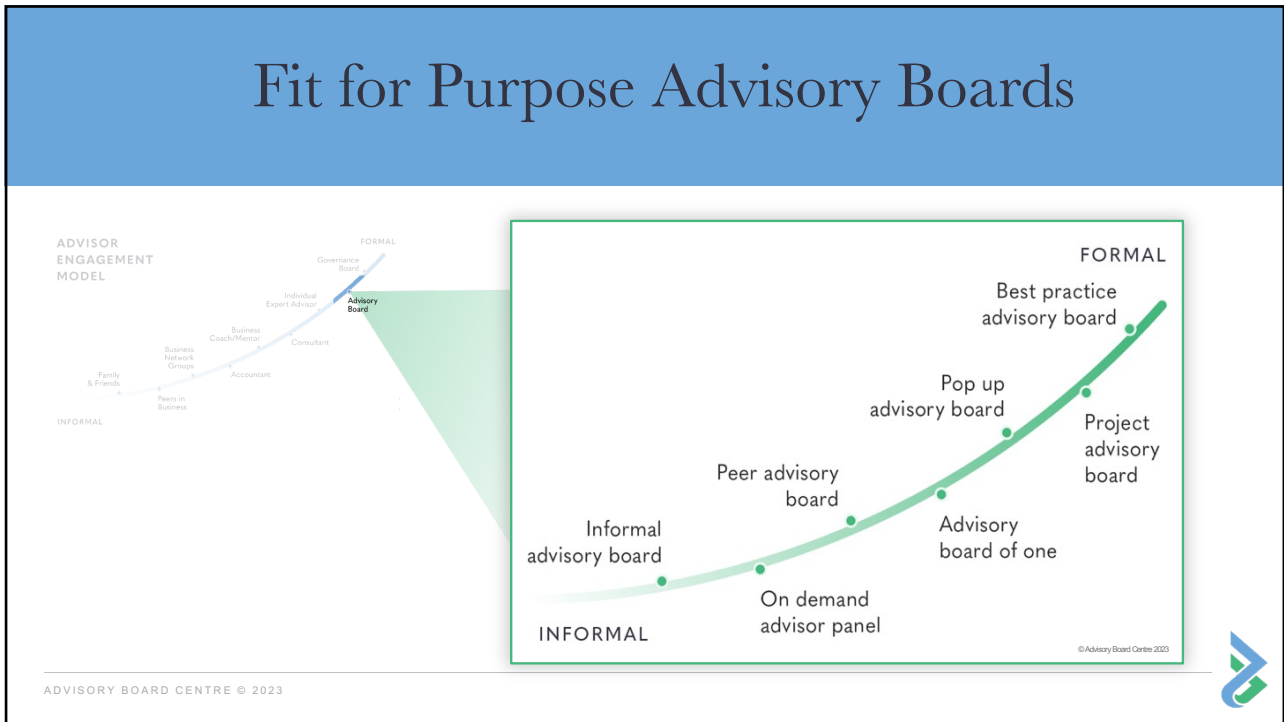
Fit for Purpose Advisory Boards

ADVISOR ENGAGEMENT MODEL

FORMAL

Governance Board

Individual Expert Advisor

Advisory Board

Business Coach/Mentor

Consultant

Business Network Groups

Accountant

Family & Friends

Peers in Business

INFORMAL

FORMAL

Best practice advisory board

Pop up advisory board

Project advisory board

Peer advisory board

Advisory board of one

Informal advisory board

On demand advisor panel

INFORMAL

© Advisory Board Centre 2023

ADVISORY BOARD CENTRE © 2023